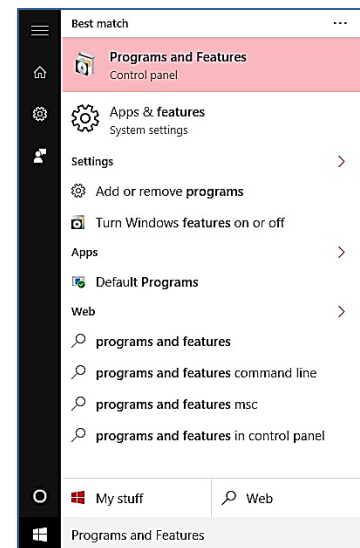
Best match ...

Programs and Features
Control panel

Apps & features
System settings

Settings >

Add or remove programs

Turn Windows features on or off

Apps >

Default Programs

Web >

programs and features

programs and features command line

programs and features msc

programs and features in control panel

My stuff

Web

Programs and Features